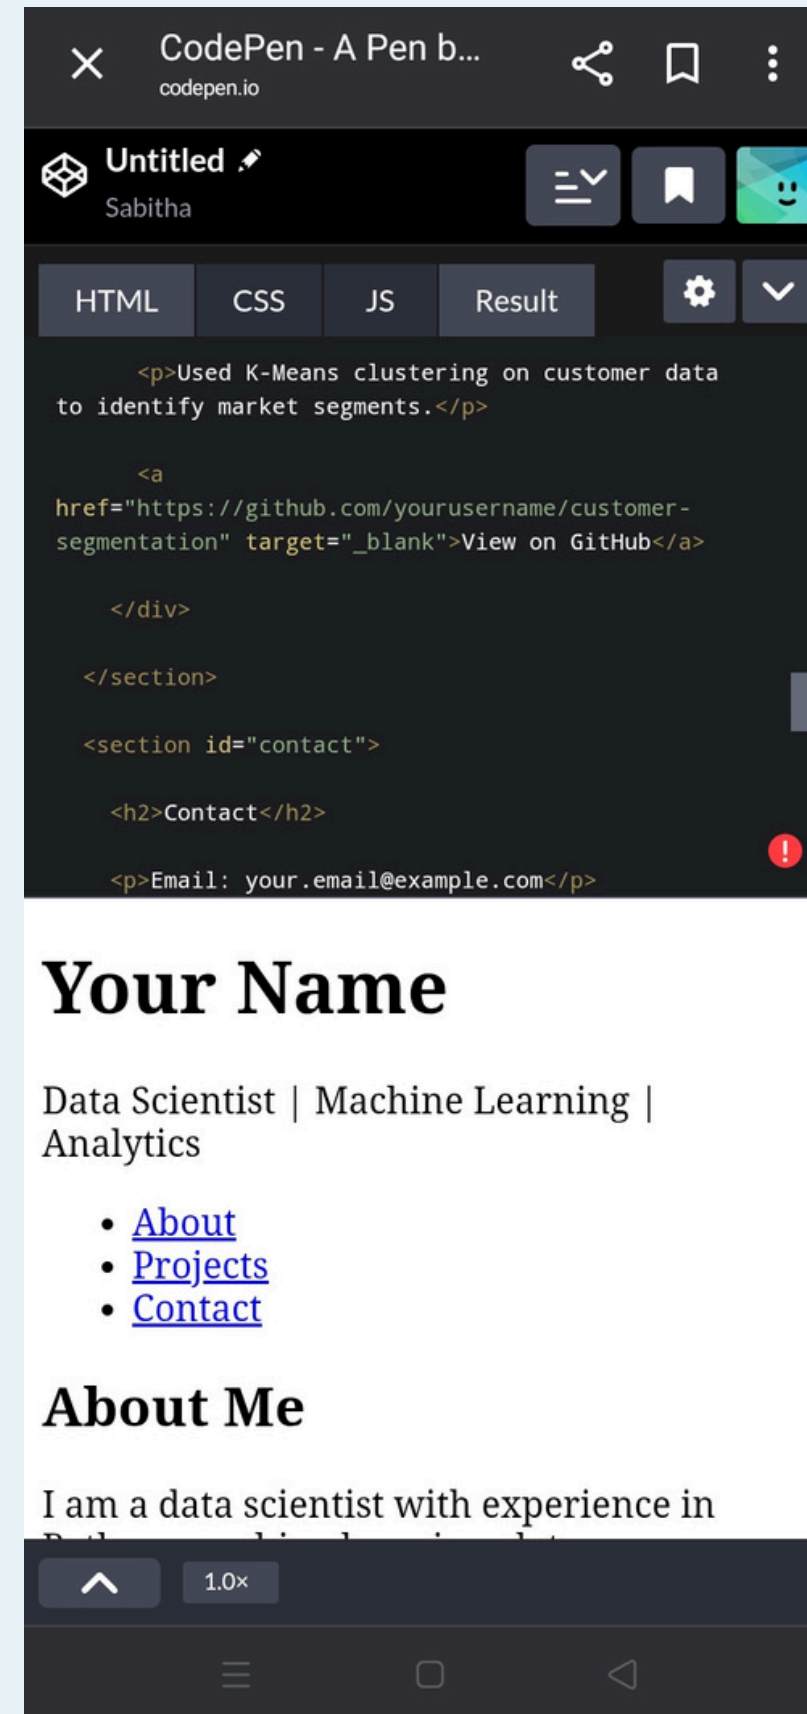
CodePen - A Pen b...
codepen.io

Untitled
Sabitha

HTML CSS JS Result

<p>Used K-Means clustering on customer data to identify market segments.</p>

<a href="https://github.com/yourusername/customer-segmentation" target="_blank">View on GitHub</a>

</div>

</section>

<section id="contact">

<h2>Contact</h2>

<p>Email: your.email@example.com</p>

Your Name

Data Scientist | Machine Learning | Analytics

- About
- Projects
- Contact

About Me

I am a data scientist with experience in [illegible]

1.0×